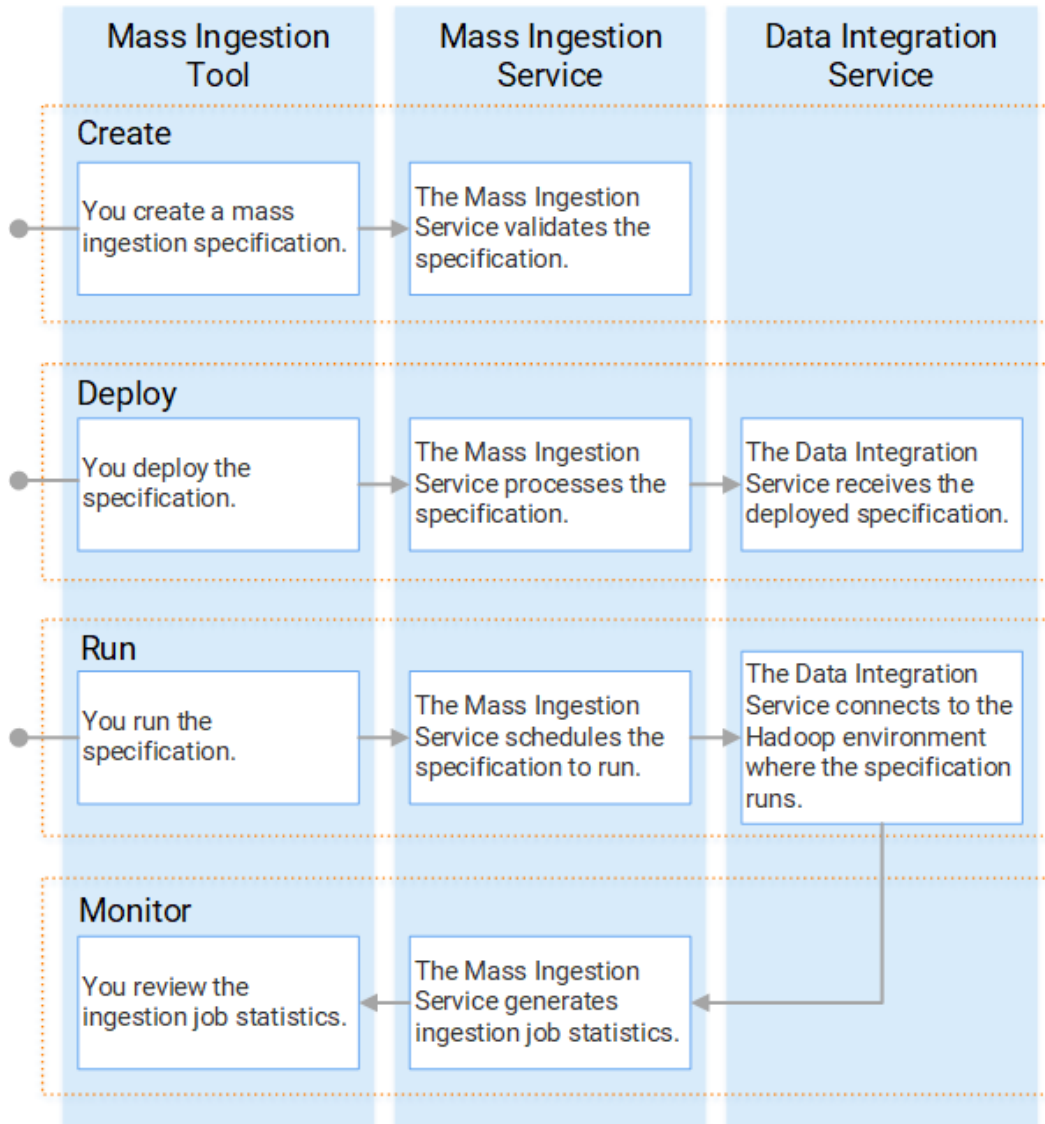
Mass Ingestion Tool

Mass Ingestion Service

Data Integration Service

Create

You create a mass ingestion specification.

The Mass Ingestion Service validates the specification.

Deploy

You deploy the specification.

The Mass Ingestion Service processes the specification.

The Data Integration Service receives the deployed specification.

Run

You run the specification.

The Mass Ingestion Service schedules the specification to run.

The Data Integration Service connects to the Hadoop environment where the specification runs.

Monitor

You review the ingestion job statistics.

The Mass Ingestion Service generates ingestion job statistics.